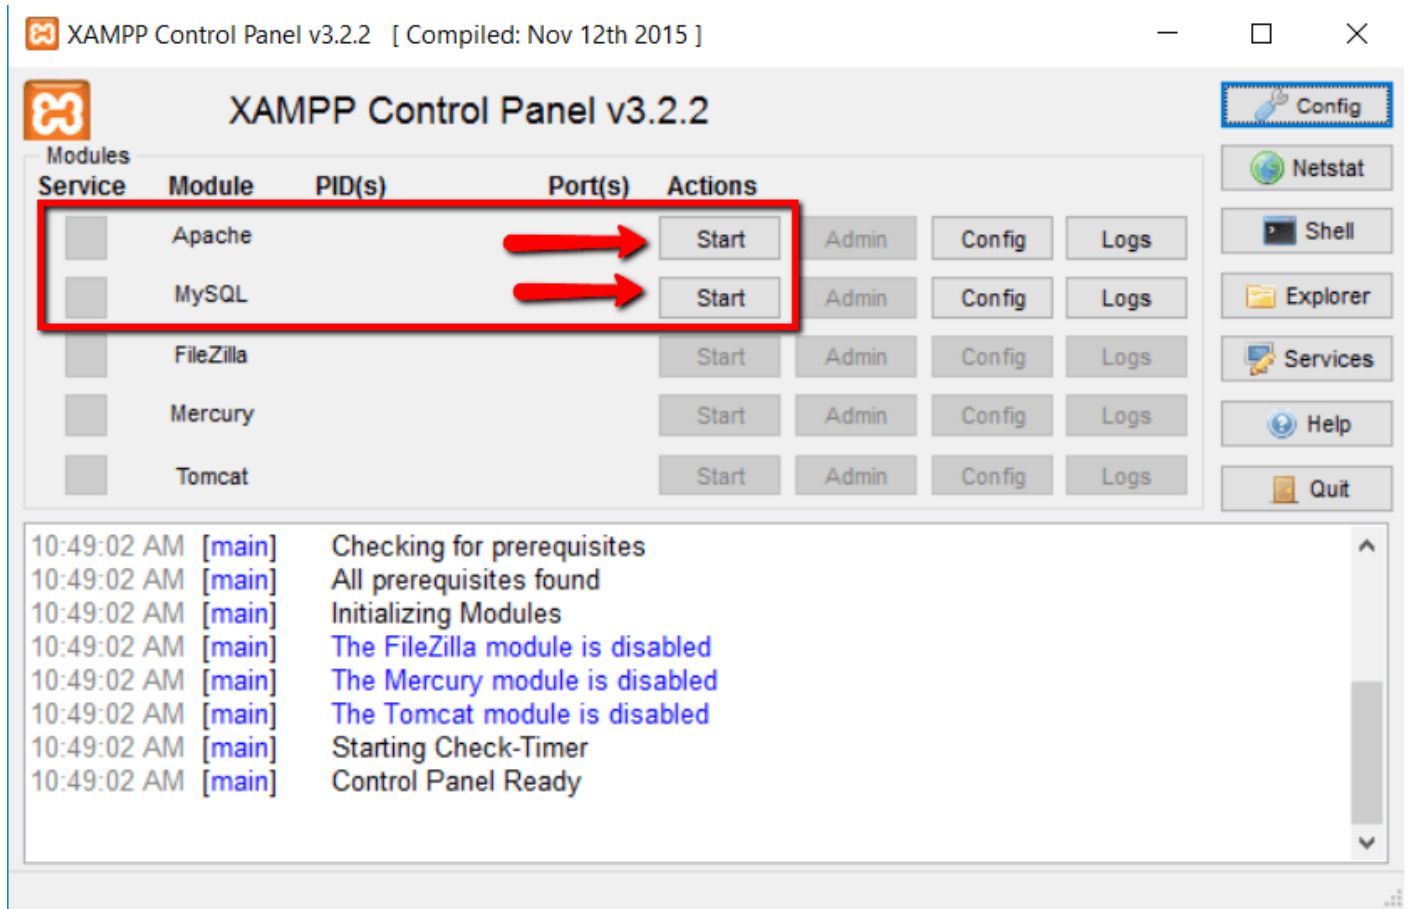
XAMPP Control Panel v3.2.2 [ Compiled: Nov 12th 2015 ]

XAMPP Control Panel v3.2.2

Config

Modules

| Service | Module | PID(s) | Port(s) | Actions | | | |
|---|---|---|---|---|---|---|---|
| | Apache | | | Start | Admin | Config | Logs |
| | MySQL | | | Start | Admin | Config | Logs |
| | FileZilla | | | Start | Admin | Config | Logs |
| | Mercury | | | Start | Admin | Config | Logs |
| | Tomcat | | | Start | Admin | Config | Logs |

Netstat
Shell
Explorer
Services
Help
Quit

10:49:02 AM [main] Checking for prerequisites
10:49:02 AM [main] All prerequisites found
10:49:02 AM [main] Initializing Modules
10:49:02 AM [main] The FileZilla module is disabled
10:49:02 AM [main] The Mercury module is disabled
10:49:02 AM [main] The Tomcat module is disabled
10:49:02 AM [main] Starting Check-Timer
10:49:02 AM [main] Control Panel Ready